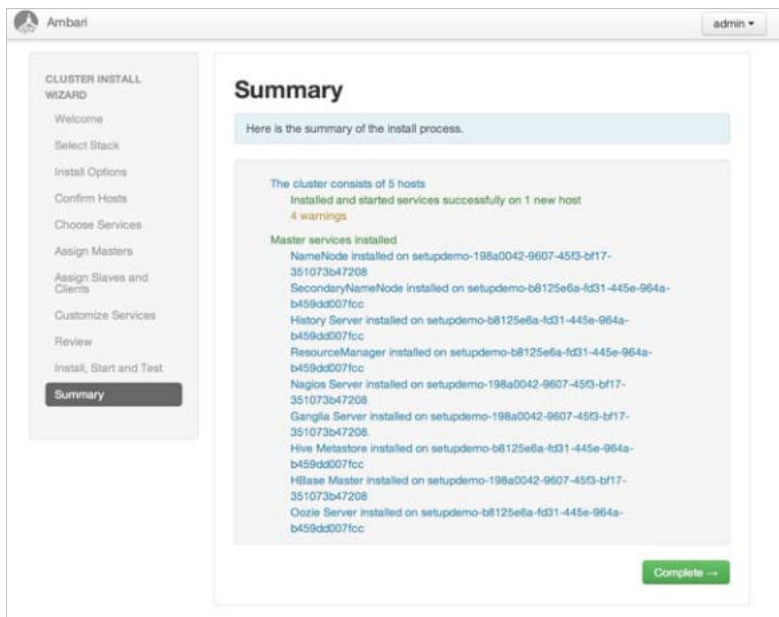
Ambari

admin ▾

CLUSTER INSTALL WIZARD

Welcome

Select Stack

Install Options

Confirm Hosts

Choose Services

Assign Masters

Assign Slaves and Clients

Customize Services

Review

Install, Start and Test

Summary

Summary

Here is the summary of the install process.

The cluster consists of 5 hosts

Installed and started services successfully on 1 new host

4 warnings

Master services installed

NameNode installed on setupdemo-198a0042-9607-45f3-bf17-351073b47208

SecondaryNameNode installed on setupdemo-b8125e6a-fd31-445e-964a-b459dd007fcc

History Server installed on setupdemo-b8125e6a-fd31-445e-964a-b459dd007fcc

ResourceManager installed on setupdemo-b8125e6a-fd31-445e-964a-b459dd007fcc

Nagios Server installed on setupdemo-198a0042-9607-45f3-bf17-351073b47208

Ganglia Server installed on setupdemo-198a0042-9607-45f3-bf17-351073b47208

Hive Metastore installed on setupdemo-b8125e6a-fd31-445e-964a-b459dd007fcc

HBase Master installed on setupdemo-198a0042-9607-45f3-bf17-351073b47208

Oozie Server installed on setupdemo-b8125e6a-fd31-445e-964a-b459dd007fcc

Complete →